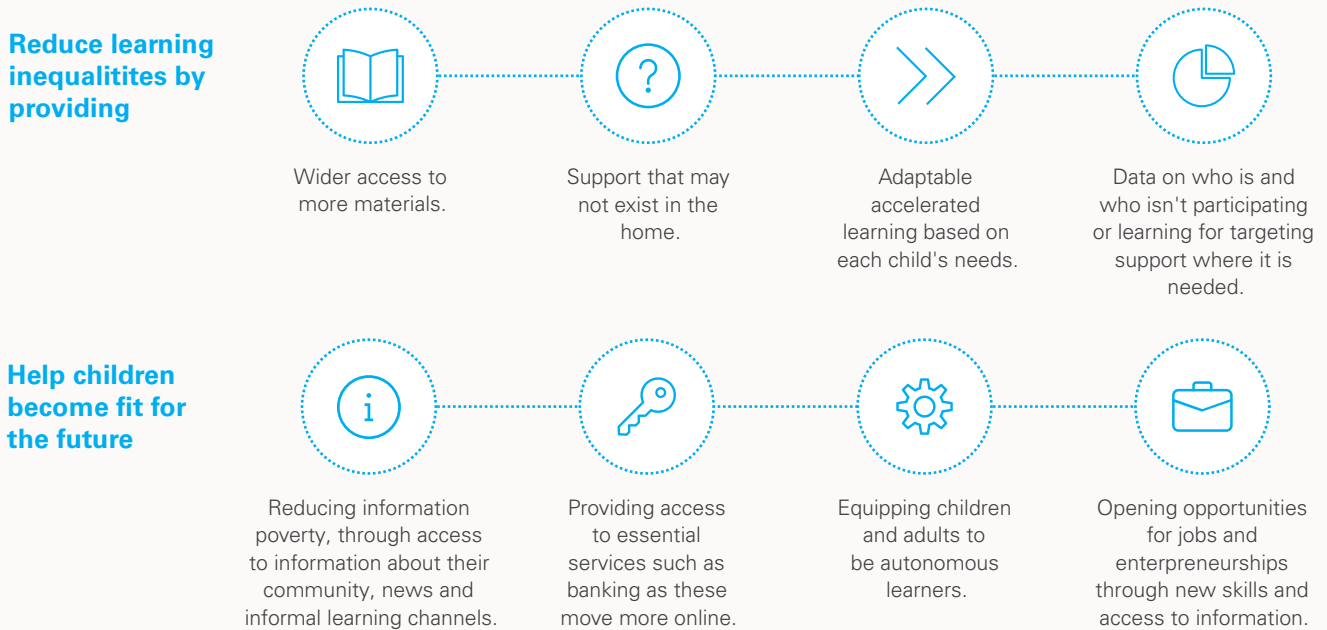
Reduce learning inequalitites by providing

Wider access to more materials.

Support that may not exist in the home.

Adaptable accelerated learning based on each child's needs.

Data on who is and who isn't participating or learning for targeting support where it is needed.

Help children become fit for the future

i

Reducing information poverty, through access to information about their community, news and informal learning channels.

Providing access to essential services such as banking as these move more online.

Equipping children and adults to be autonomous learners.

Opening opportunities for jobs and enterpreneurships through new skills and access to information.